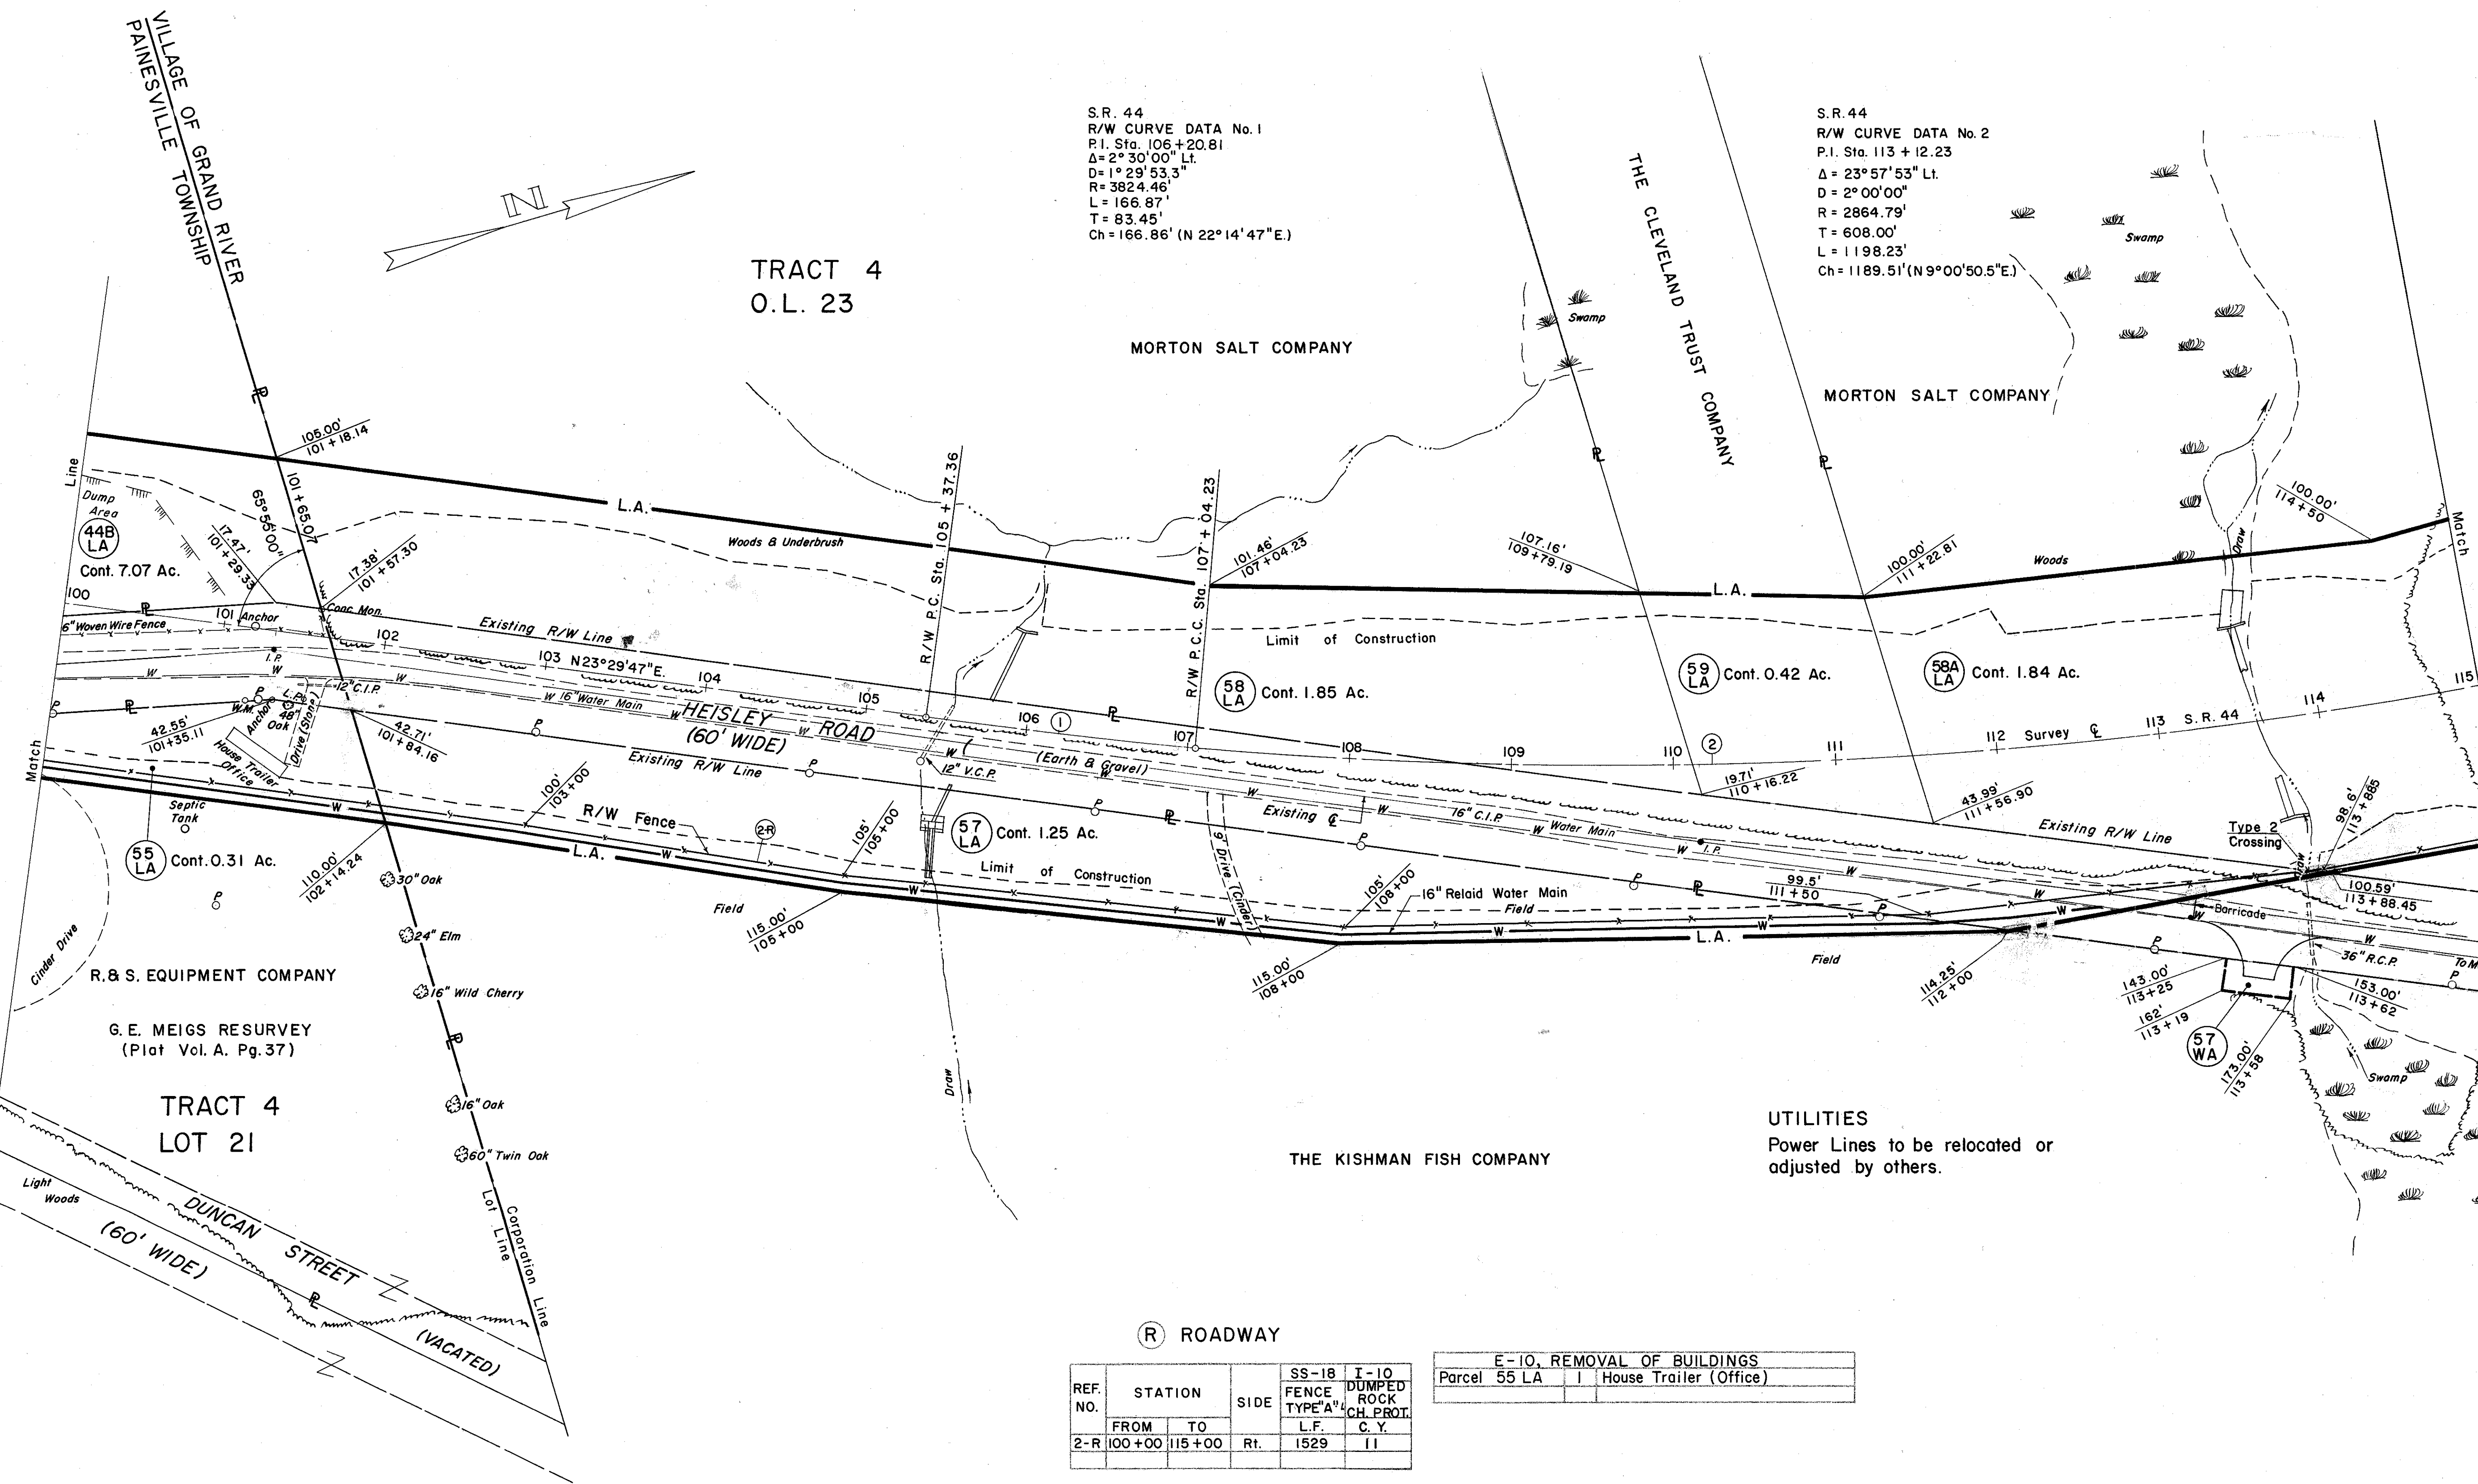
VILLAGE OF GRAND RIVER
PAINESVILLE TOWNSHIP

TRACT 4
O.L. 23

S.R. 44
R/W CURVE DATA No. 1
P.I. Sta. 106+20.81
Δ= 2° 30'00" Lt.
D= 1° 29'53.3"
R= 3824.46'
L = 166.87'
T = 83.45'
Ch = 166.86' (N 22° 14'47"E.)

MORTON SALT COMPANY

THE CLEVELAND TRUST COMPANY

S.R.44
R/W CURVE DATA No. 2
P.I. Sta. 113 + 12.23
Δ = 23° 57'53" Lt.
D = 2° 00'00"
R = 2864.79'
T = 608.00'
L = 1198.23'
Ch = 1189.51' (N 9° 00'50.5"E.)

Swamp

MORTON SALT COMPANY

Line
Dump Area
44B LA
Cont. 7.07 Ac.
105.00' 101 + 18.14
101 + 65.07
65° 55' 00"
17.47' 101 + 29.33
17.38' 101 + 57.30
L.A.
Woods & Underbrush
R/W P.C. Sta. 105 + 37.36
R/W P.C.C. Sta. 107 + 04.23
101.46' 107 + 04.23
107.16' 109 + 79.19
100.00' 111 + 22.81
100.00' 114 + 50
Woods
Draw
Match
100
101 Anchor
Conc. Mon.
6" Woven Wire Fence
102
Existing R/W Line
103 N23°29'47"E.
104
I.P.
W
Limit of Construction
58 LA Cont. 1.85 Ac.
59 LA Cont. 0.42 Ac.
58A LA Cont. 1.84 Ac.
115
105
12" C.I.P.
W.M.
Anchor
L.P.
48" Oak
Drive (Stone)
16" Water Main
HEISLEY ROAD
(60' WIDE)
106 1
107
108
109
110 2
111
112 Survey ℄
113 S.R. 44
114
42.55' 101+35.11
42.71' 101 + 84.16
House Trailer Office
Existing R/W Line
12" V.C.P.
(Earth & Gravel)
19.71' 110 + 16.22
43.99' 111 + 56.90
98.6' 113 + 885
Match
Septic Tank
100' 103 + 00
R/W Fence
2-R
105' 105+00
57 LA Cont. 1.25 Ac.
Existing ℄
16" C.I.P.
Water Main
I.P.
Existing R/W Line
Type 2 Crossing
55 LA Cont. 0.31 Ac.
110.00' 102 + 14.24
L.A.
Limit of Construction
9' Drive (Cinder)
105' 108+00
16" Relaid Water Main
Field
99.5' 111 + 50
100.59' 113 + 88.45
30" Oak
Field
115.00' 105+00
L.A.
Barricade
36" R.C.P.
To M
24" Elm
115.00' 108+00
Field
114.25' 112 + 00
143.00' 113+25
153.00' 113 + 62
Cinder Drive
R.& S. EQUIPMENT COMPANY
16" Wild Cherry
162' 113 + 19
57 WA
173.00' 113 + 58
Swamp
G.E. MEIGS RESURVEY
(Plat Vol. A. Pg. 37)
Draw
TRACT 4
LOT 21
16" Oak
UTILITIES
Power Lines to be relocated or adjusted by others.
60" Twin Oak
THE KISHMAN FISH COMPANY
Light Woods
DUNCAN STREET
(60' WIDE)
(VACATED)
Lot Line
Corporation Line

R ROADWAY

| REF. NO. | STATION FROM | STATION TO | SIDE | SS-18 FENCE TYPE "A" L.F. | I-10 DUMPED ROCK CH. PROT. C.Y. |
|---|---|---|---|---|---|
| 2-R | 100+00 | 115+00 | Rt. | 1529 | 11 |

| E-10, REMOVAL OF BUILDINGS | | |
|---|---|---|
| Parcel 55 LA | 1 | House Trailer (Office) |